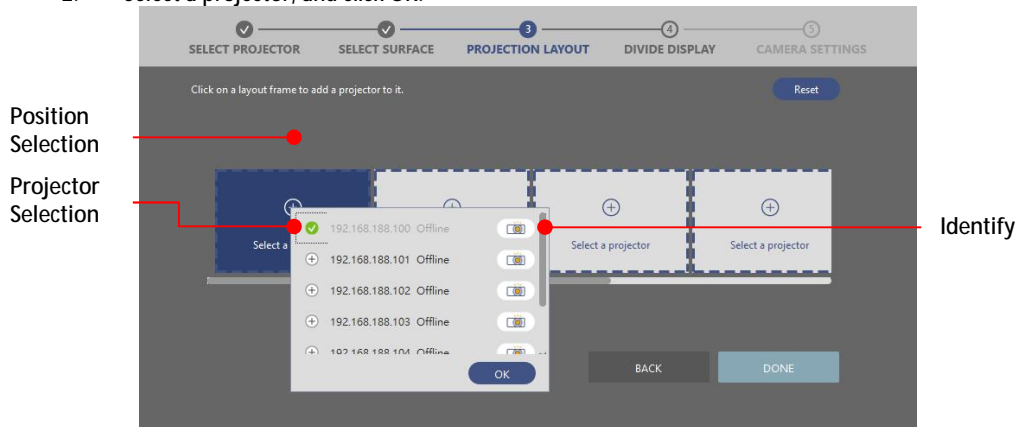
2. Select a projector, and click OK.

SELECT PROJECTOR
SELECT SURFACE
3
PROJECTION LAYOUT
4
DIVIDE DISPLAY
5
CAMERA SETTINGS

Click on a layout frame to add a projector to it.

Reset

Position Selection

Projector Selection

Select a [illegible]

192.168.188.100 Offline
192.168.188.101 Offline
192.168.188.102 Offline
192.168.188.103 Offline
192.168.188.104 Offline

OK

Select a projector

Select a projector

Identify

BACK

DONE